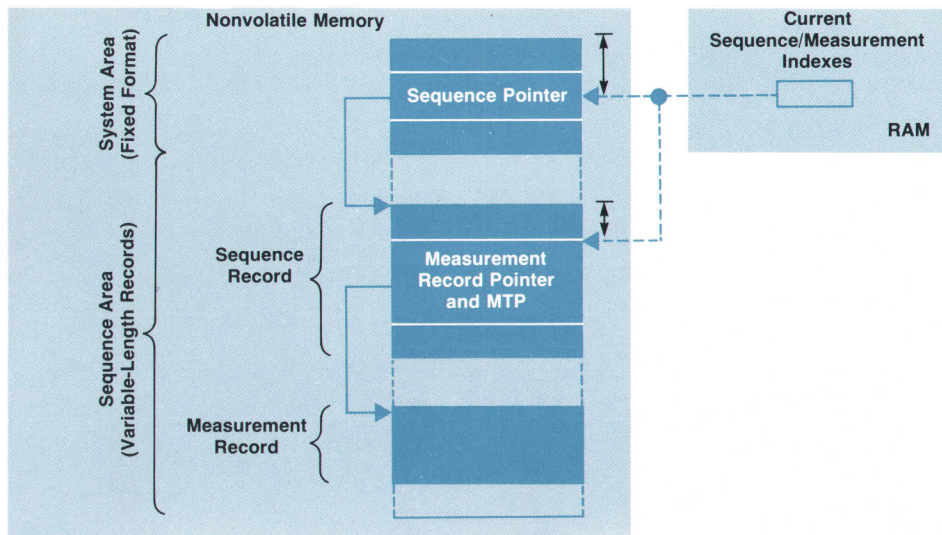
Nonvolatile Memory

System Area (Fixed Format)

Sequence Area (Variable-Length Records)

Sequence Pointer

Sequence Record

Measurement Record Pointer and MTP

Measurement Record

Current Sequence/Measurement Indexes

RAM